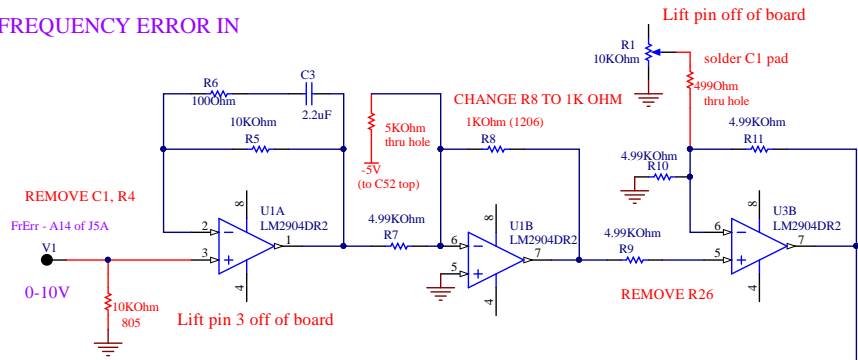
FREQUENCY ERROR IN

Lift pin off of board

R1
10KOhm

solder C1 pad

499Ohm
thru hole

R6
100Ohm

C3
2.2uF

CHANGE R8 TO 1K OHM

10KOhm
R5

5KOhm
thru hole

-5V
(to C52 top)

1KOhm (1206)
R8

4.99KOhm
R11

4.99KOhm
R10

REMOVE C1, R4

FrErr - A14 of J5A

V1

0-10V

U1A
LM2904DR2

8

2

3

1

4

4.99KOhm
R7

6

5

U1B
LM2904DR2

8

7

4

4.99KOhm
R9

6

5

U3B
LM2904DR2

8

7

4

10KOhm
805

Lift pin 3 off of board

REMOVE R26